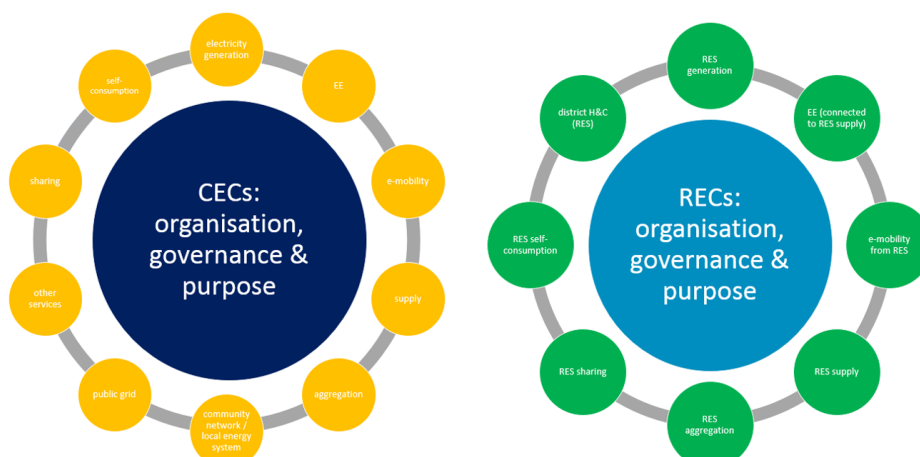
CECs: organisation, governance & purpose

electricity generation

EE

e-mobility

supply

aggregation

community network / local energy system

public grid

other services

sharing

self-consumption

RECs: organisation, governance & purpose

RES generation

EE (connected to RES supply)

e-mobility from RES

RES supply

RES aggregation

RES sharing

RES self-consumption

district H&C (RES)